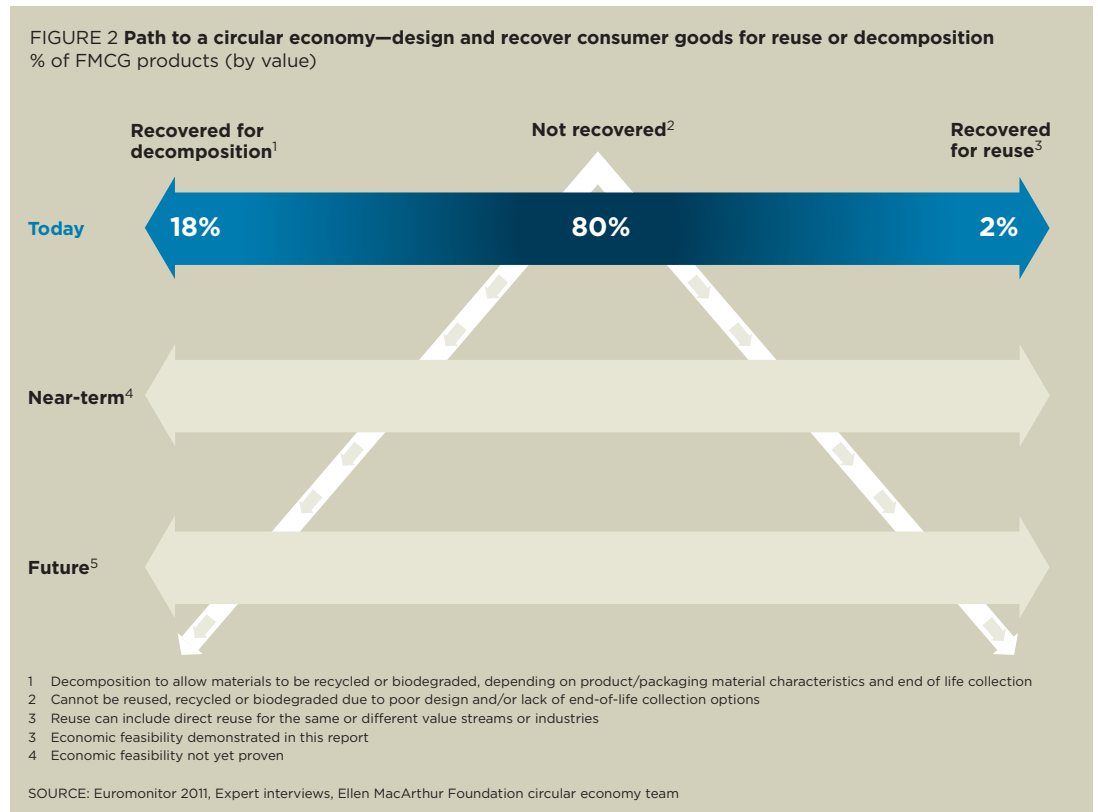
FIGURE 2 **Path to a circular economy—design and recover consumer goods for reuse or decomposition**
% of FMCG products (by value)

Recovered for decomposition$^1$

Not recovered$^2$

Recovered for reuse$^3$

Today

18%

80%

2%

Near-term$^4$

Future$^5$

1 Decomposition to allow materials to be recycled or biodegraded, depending on product/packaging material characteristics and end of life collection
2 Cannot be reused, recycled or biodegraded due to poor design and/or lack of end-of-life collection options
3 Reuse can include direct reuse for the same or different value streams or industries
3 Economic feasibility demonstrated in this report
4 Economic feasibility not yet proven

SOURCE: Euromonitor 2011, Expert interviews, Ellen MacArthur Foundation circular economy team